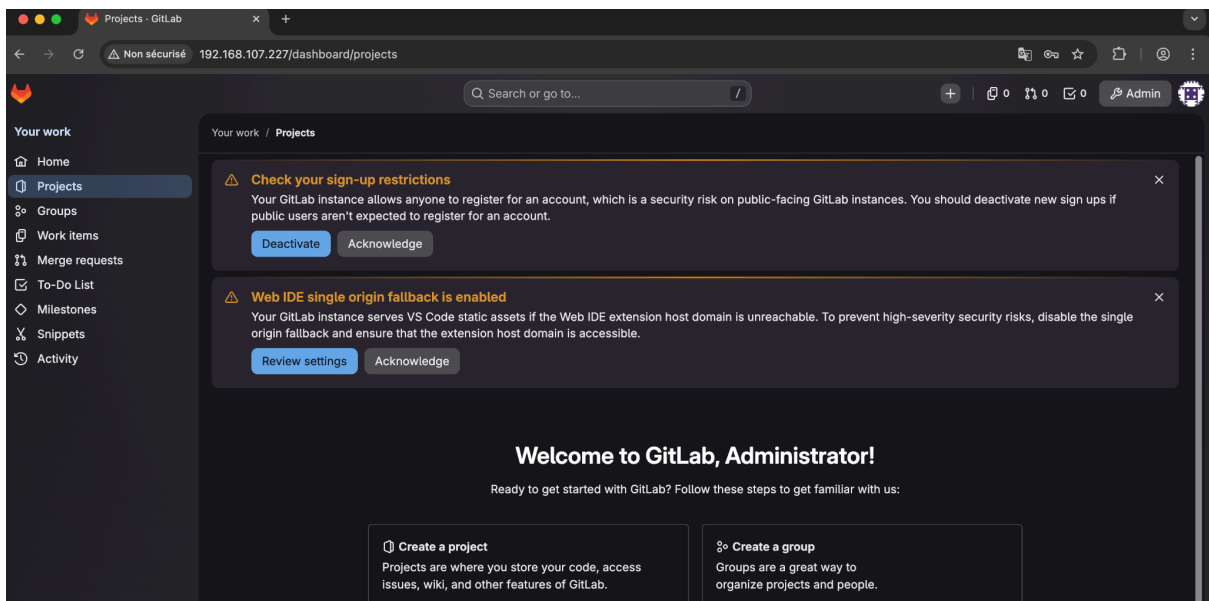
Projects · GitLab

Non sécurisé 192.168.107.227/dashboard/projects

Search or go to... /

0 0 0 Admin

Your work
Home
Projects
Groups
Work items
Merge requests
To-Do List
Milestones
Snippets
Activity

Your work / Projects

Check your sign-up restrictions
Your GitLab instance allows anyone to register for an account, which is a security risk on public-facing GitLab instances. You should deactivate new sign ups if public users aren't expected to register for an account.
Deactivate Acknowledge

Web IDE single origin fallback is enabled
Your GitLab instance serves VS Code static assets if the Web IDE extension host domain is unreachable. To prevent high-severity security risks, disable the single origin fallback and ensure that the extension host domain is accessible.
Review settings Acknowledge

Welcome to GitLab, Administrator!
Ready to get started with GitLab? Follow these steps to get familiar with us:

Create a project
Projects are where you store your code, access issues, wiki, and other features of GitLab.

Create a group
Groups are a great way to organize projects and people.